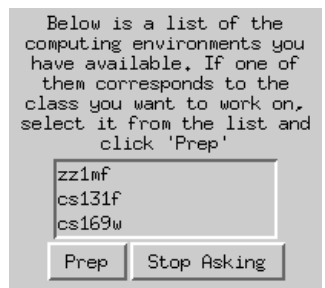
Below is a list of the computing environments you have available. If one of them corresponds to the class you want to work on, select it from the list and click 'Prep'

zz1mf
cs131f
cs169w

Prep
Stop Asking